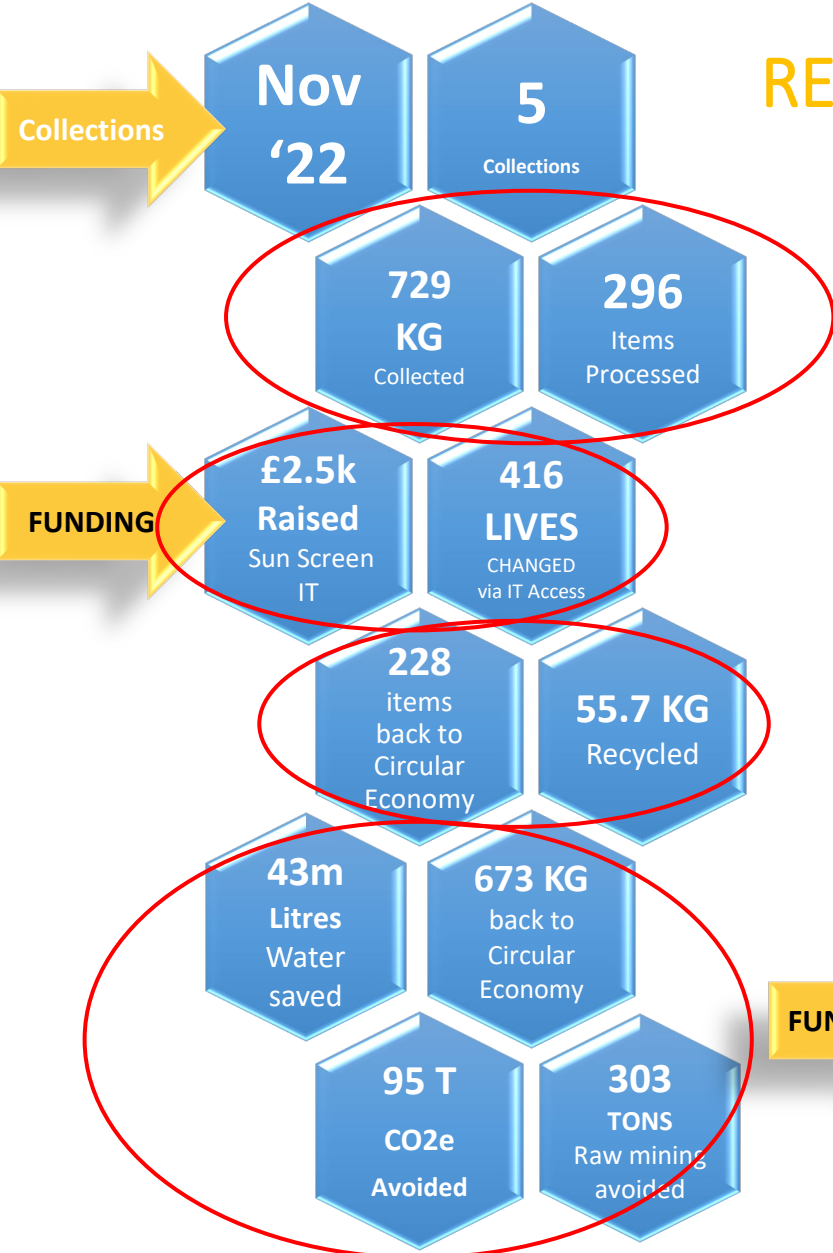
RE

Collections

Nov '22

5 Collections

729 KG Collected

296 Items Processed

FUNDING

£2.5k Raised Sun Screen IT

416 LIVES CHANGED via IT Access

228 items back to Circular Economy

55.7 KG Recycled

43m Litres Water saved

673 KG back to Circular Economy

FUN

95 T CO2e Avoided

303 TONS Raw mining avoided